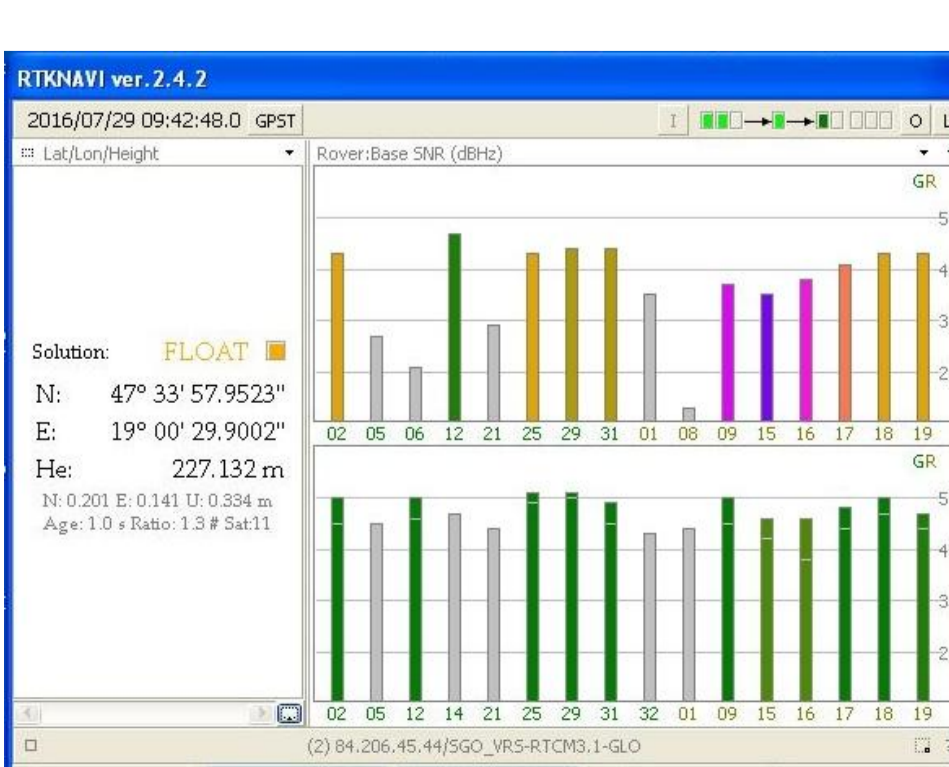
RTKNAVI ver. 2.4.2

2016/07/29 09:42:48.0 GPST

I O L

Lat/Lon/Height

Rover:Base SNR (dBHz)

GR

5
4
3
2

02 05 06 12 21 25 29 31 01 08 09 15 16 17 18 19

GR

5
4
3
2

02 05 12 14 21 25 29 31 32 01 09 15 16 17 18 19

Solution: FLOAT

N: 47° 33' 57.9523"

E: 19° 00' 29.9002"

He: 227.132 m

N: 0.201 E: 0.141 U: 0.334 m
Age: 1.0 s Ratio: 1.3 # Sat:11

(2) 84.206.45.44/SGO_VRS-RTCM3.1-GLO